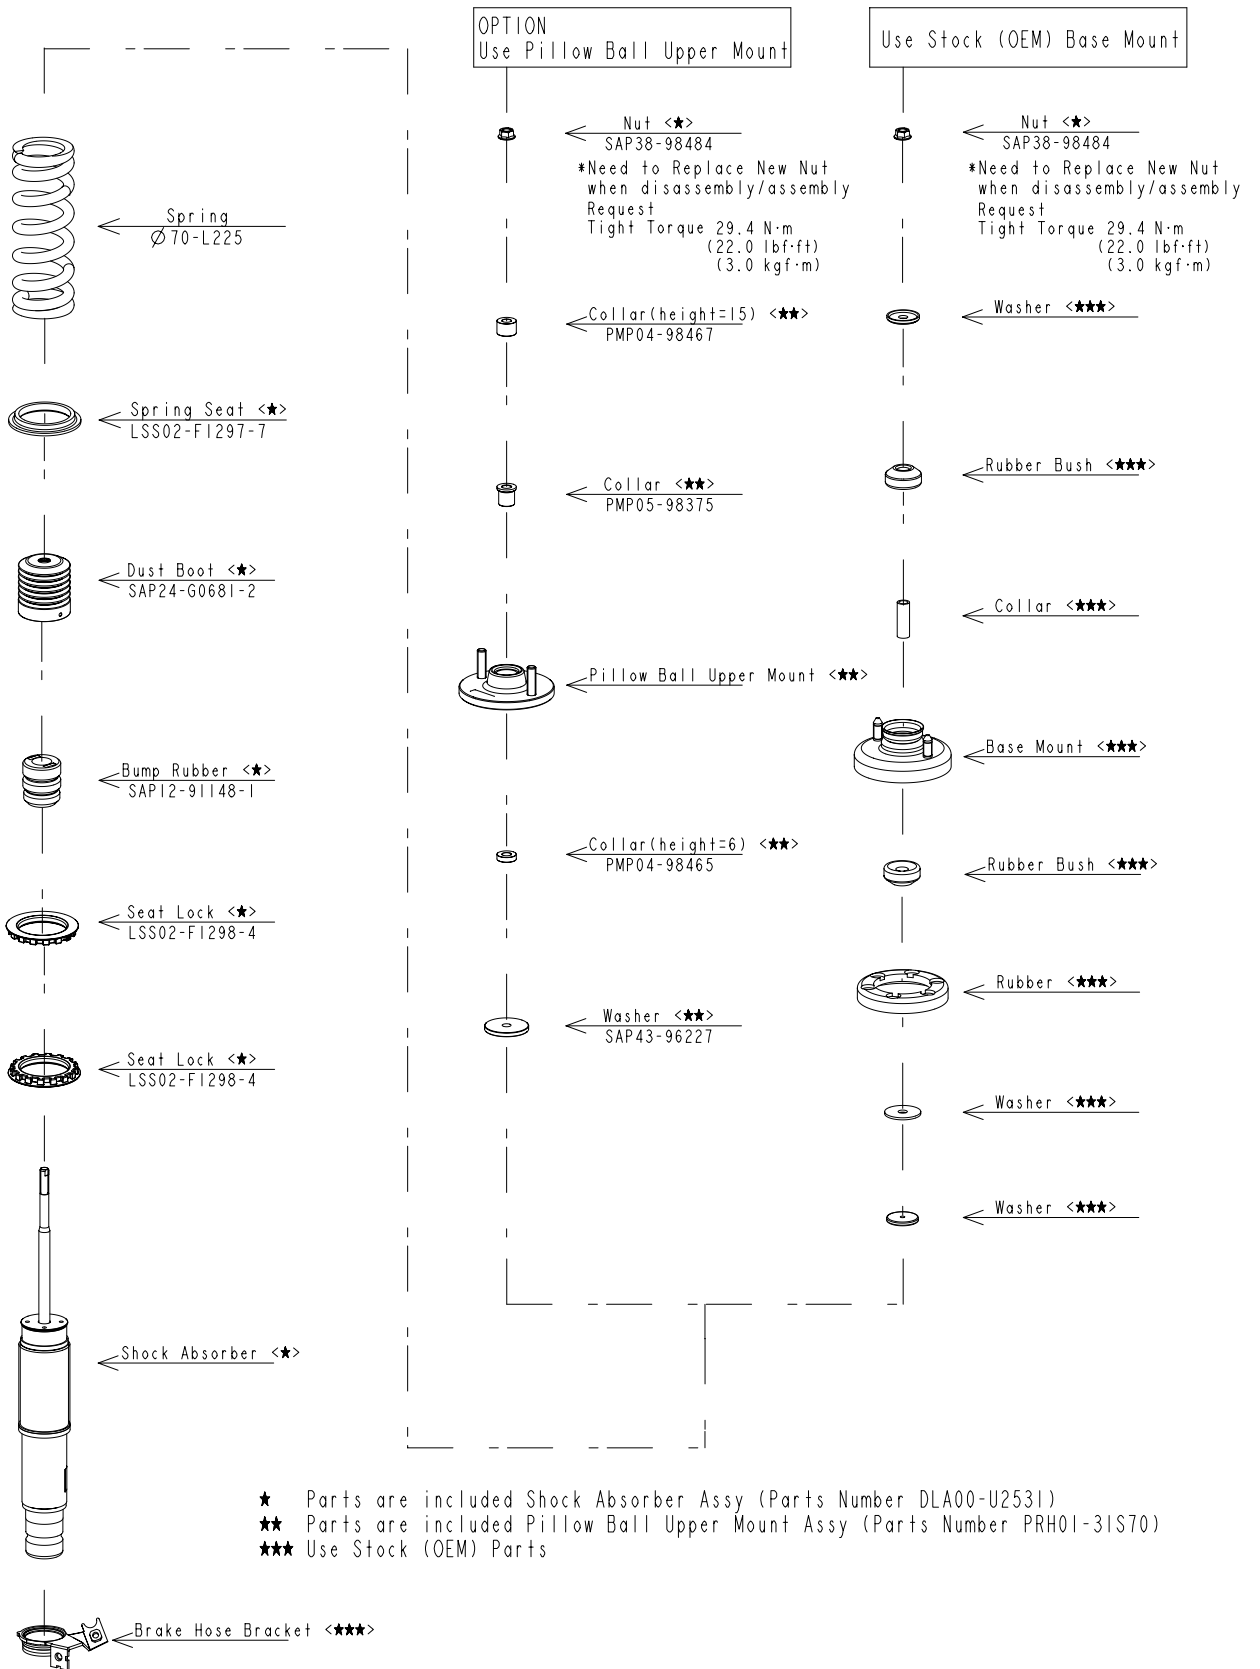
OPTION
Use Pillow Ball Upper Mount

Use Stock (OEM) Base Mount

Nut <★>
SAP38-98484
*Need to Replace New Nut when disassembly/assembly Request
Tight Torque 29.4 N·m (22.0 lbf·ft) (3.0 kgf·m)

Nut <★>
SAP38-98484
*Need to Replace New Nut when disassembly/assembly Request
Tight Torque 29.4 N·m (22.0 lbf·ft) (3.0 kgf·m)

Spring
$\phi$70-L225

Collar(height=15) <★★>
PMP04-98467

Washer <★★★>

Spring Seat <★>
LSS02-F1297-7

Rubber Bush <★★★>

Collar <★★>
PMP05-98375

Dust Boot <★>
SAP24-G0681-2

Collar <★★★>

Pillow Ball Upper Mount <★★>

Base Mount <★★★>

Bump Rubber <★>
SAP12-91148-1

Collar(height=6) <★★>
PMP04-98465

Rubber Bush <★★★>

Seat Lock <★>
LSS02-F1298-4

Rubber <★★★>

Washer <★★>
SAP43-96227

Seat Lock <★>
LSS02-F1298-4

Washer <★★★>

Washer <★★★>

Shock Absorber <★>

★ Parts are included Shock Absorber Assy (Parts Number DLA00-U2531)
★★ Parts are included Pillow Ball Upper Mount Assy (Parts Number PRH01-31S70)
★★★ Use Stock (OEM) Parts

Brake Hose Bracket <★★★>